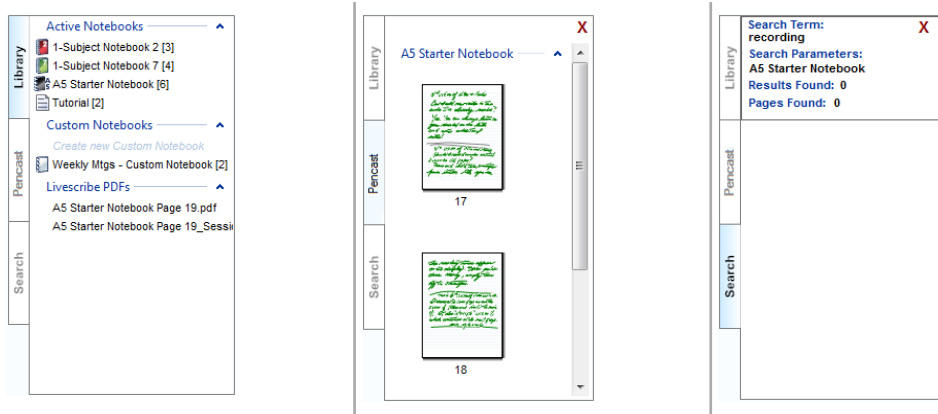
Library

Pencast

Search

Active Notebooks

1-Subject Notebook 2 [3]

1-Subject Notebook 7 [4]

A5 Starter Notebook [6]

Tutorial [2]

Custom Notebooks

Create new Custom Notebook

Weekly Mtgs - Custom Notebook [2]

Livescribe PDFs

A5 Starter Notebook Page 19.pdf

A5 Starter Notebook Page 19_Sessi

Library

Pencast

Search

X

A5 Starter Notebook

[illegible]

17

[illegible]

18

Library

Pencast

Search

Search Term:
recording

X

Search Parameters:
A5 Starter Notebook

Results Found: 0

Pages Found: 0